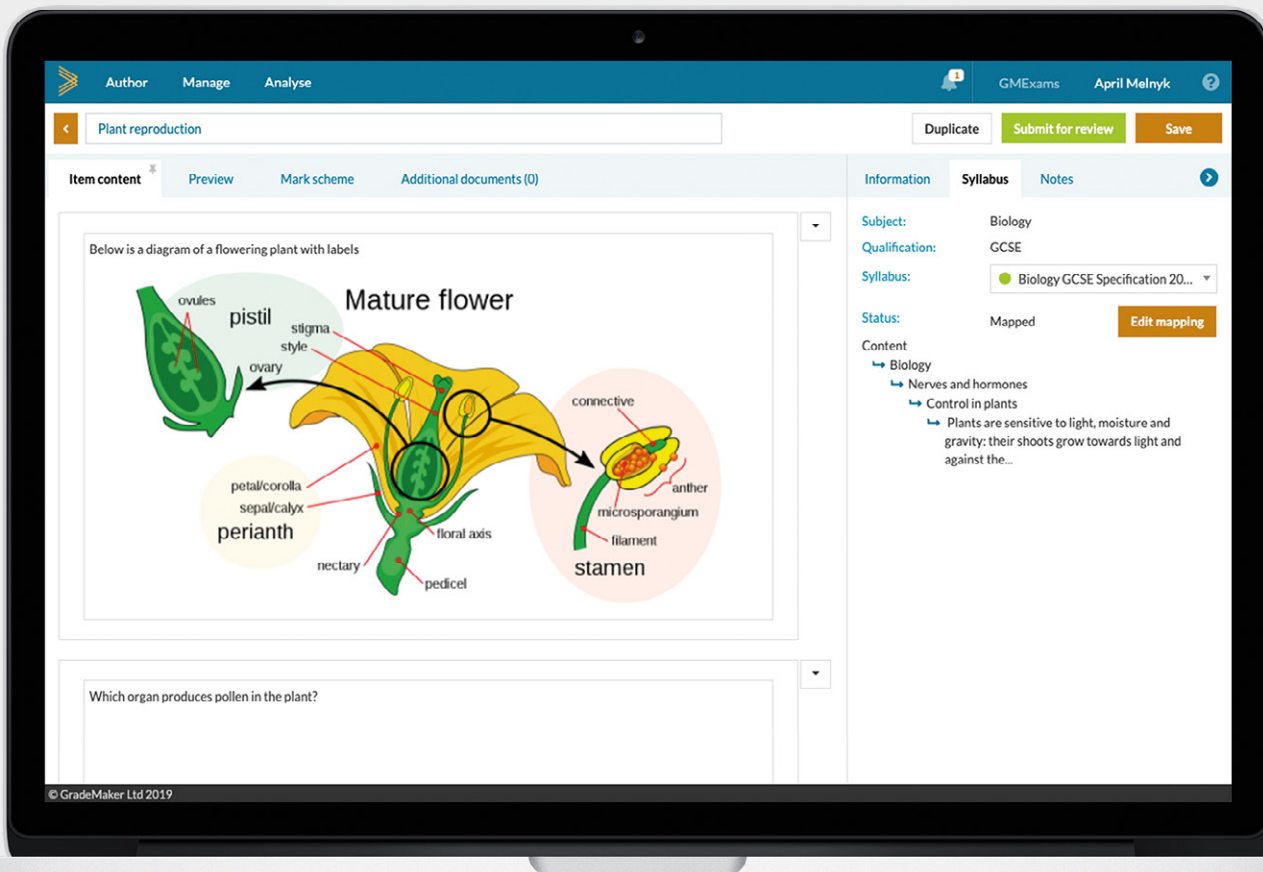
Author Manage Analyse

1

GMExams April Melnyk ?

<

Plant reproduction

Duplicate Submit for review Save

Item content Preview Mark scheme Additional documents (0)

Information Syllabus Notes

Below is a diagram of a flowering plant with labels

ovules
pistil
Mature flower
stigma
style
ovary
connective
anther
microsporangium
filament
stamen
petal/corolla
sepal/calyx
perianth
floral axis
nectary
pedicel

Which organ produces pollen in the plant?

Subject: Biology
Qualification: GCSE
Syllabus: Biology GCSE Specification 20...
Status: Mapped
Edit mapping

Content
↳ Biology
↳ Nerves and hormones
↳ Control in plants
↳ Plants are sensitive to light, moisture and gravity: their shoots grow towards light and against the...

© GradeMaker Ltd 2019